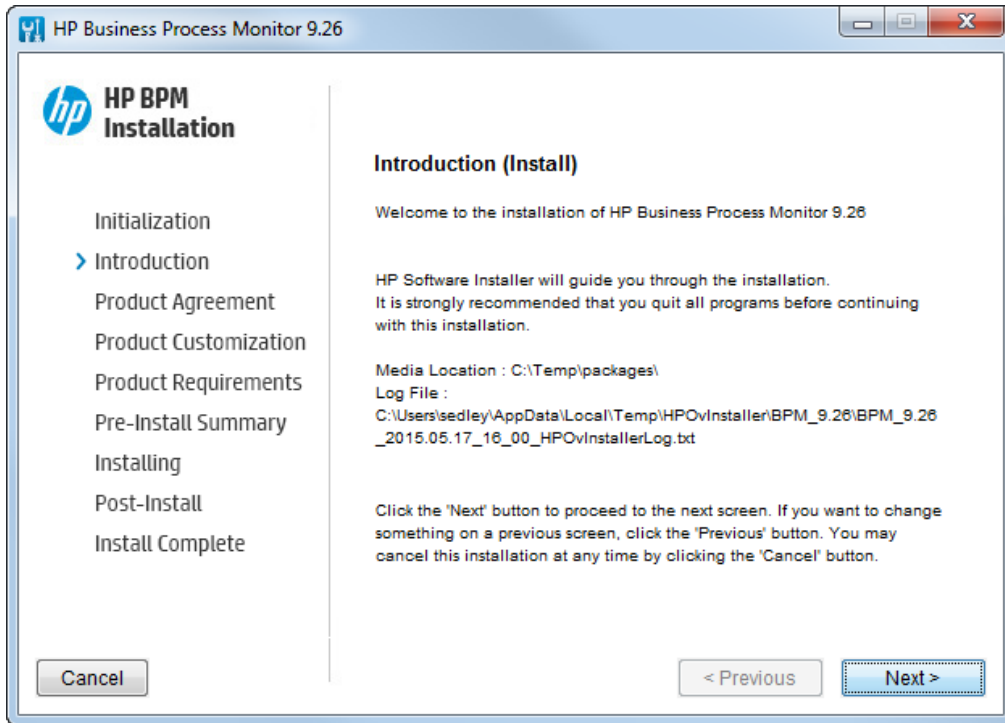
HP Business Process Monitor 9.26

hp HP BPM Installation

Initialization
Introduction
Product Agreement
Product Customization
Product Requirements
Pre-Install Summary
Installing
Post-Install
Install Complete

Introduction (Install)

Welcome to the installation of HP Business Process Monitor 9.26

HP Software Installer will guide you through the installation.
It is strongly recommended that you quit all programs before continuing with this installation.

Media Location : C:\Temp\packages\
Log File :
C:\Users\sedley\AppData\Local\Temp\HPOvInstaller\BPM_9.26\BPM_9.26_2015.05.17_16_00_HPOvInstallerLog.txt

Click the 'Next' button to proceed to the next screen. If you want to change something on a previous screen, click the 'Previous' button. You may cancel this installation at any time by clicking the 'Cancel' button.

Cancel
< Previous
Next >